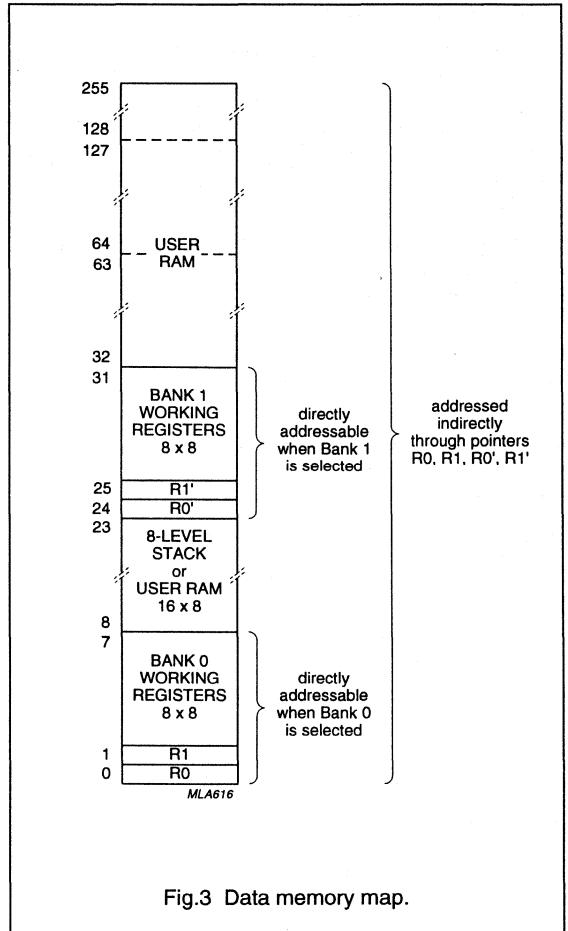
255
128
127
64
63
32
31
25
24
23
8
7
1
0

USER RAM

BANK 1 WORKING REGISTERS 8 x 8

R1'
R0'

8-LEVEL STACK or USER RAM 16 x 8

BANK 0 WORKING REGISTERS 8 x 8

R1
R0

directly addressable when Bank 1 is selected

directly addressable when Bank 0 is selected

addressed indirectly through pointers R0, R1, R0', R1'

MLA616

Fig.3 Data memory map.